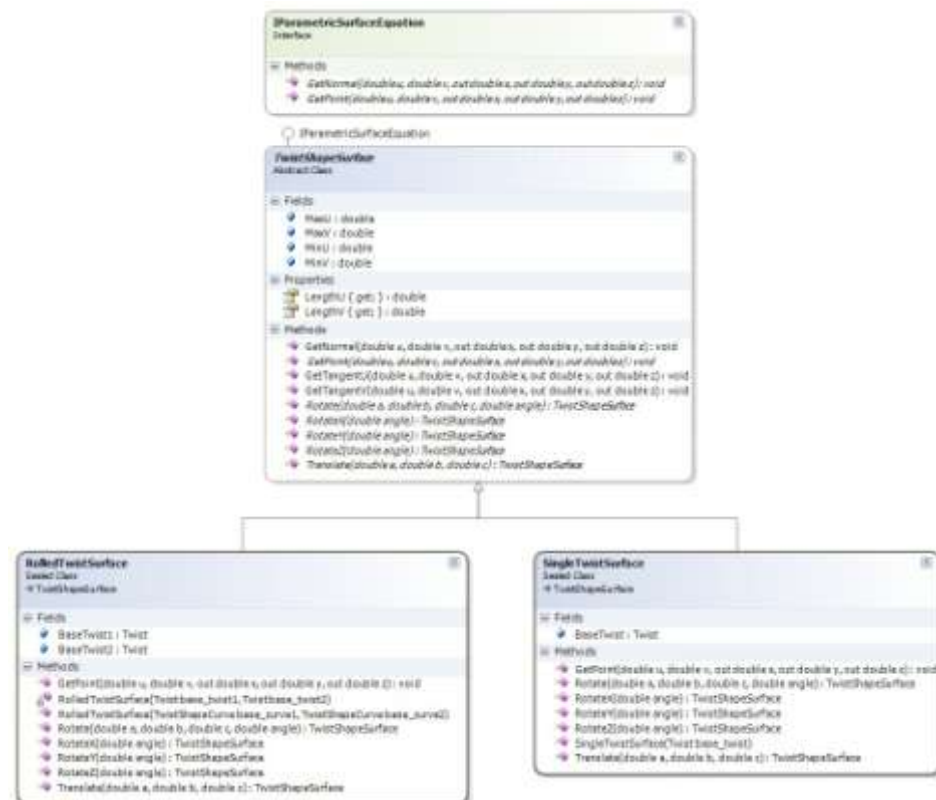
IParametricSurfaceEquation
Interface

Methods
GetNormal(double u, double v, out double x, out double y, out double z) : void
GetPoint(double u, double v, out double x, out double y, out double z) : void

IParametricSurfaceEquation

TwistShapeSurface
Abstract Class

Fields
MaxU : double
MaxV : double
MinU : double
MinV : double

Properties
LengthU { get; } : double
LengthV { get; } : double

Methods
GetNormal(double u, double v, out double x, out double y, out double z) : void
GetPoint(double u, double v, out double x, out double y, out double z) : void
GetTangentU(double u, double v, out double x, out double y, out double z) : void
GetTangentV(double u, double v, out double x, out double y, out double z) : void
Rotate(double a, double b, double c, double angle) : TwistShapeSurface
RotateX(double angle) : TwistShapeSurface
RotateY(double angle) : TwistShapeSurface
RotateZ(double angle) : TwistShapeSurface
Translate(double a, double b, double c) : TwistShapeSurface

RolledTwistSurface
Sealed Class
TwistShapeSurface

Fields
BaseTwist1 : Twist
BaseTwist2 : Twist

Methods
GetPoint(double u, double v, out double x, out double y, out double z) : void
RolledTwistSurface(Twist base_twist1, Twist base_twist2)
RolledTwistSurface(TwistShapeCurve base_curve1, TwistShapeCurve base_curve2)
Rotate(double a, double b, double c, double angle) : TwistShapeSurface
RotateX(double angle) : TwistShapeSurface
RotateY(double angle) : TwistShapeSurface
RotateZ(double angle) : TwistShapeSurface
Translate(double a, double b, double c) : TwistShapeSurface

SingleTwistSurface
Sealed Class
TwistShapeSurface

Fields
BaseTwist : Twist

Methods
GetPoint(double u, double v, out double x, out double y, out double z) : void
Rotate(double a, double b, double c, double angle) : TwistShapeSurface
RotateX(double angle) : TwistShapeSurface
RotateY(double angle) : TwistShapeSurface
RotateZ(double angle) : TwistShapeSurface
SingleTwistSurface(Twist base_twist)
Translate(double a, double b, double c) : TwistShapeSurface